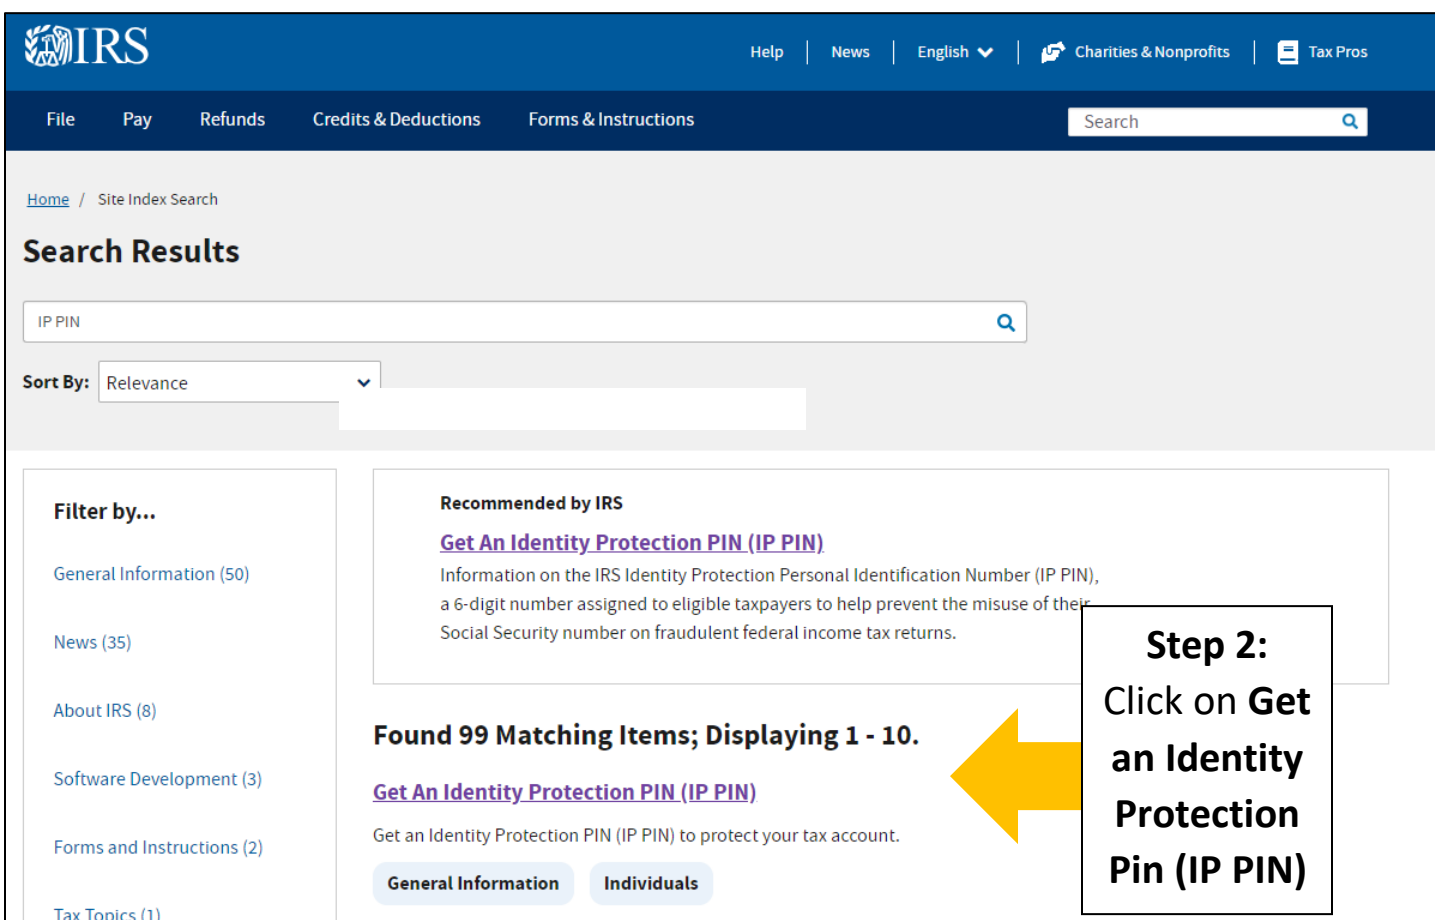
IRS

Help | News | English | Charities & Nonprofits | Tax Pros

File Pay Refunds Credits & Deductions Forms & Instructions

Search

Home / Site Index Search

Search Results

IP PIN

Sort By: Relevance

Filter by...

General Information (50)

News (35)

About IRS (8)

Software Development (3)

Forms and Instructions (2)

Tax Topics (1)

Recommended by IRS

Get An Identity Protection PIN (IP PIN)

Information on the IRS Identity Protection Personal Identification Number (IP PIN), a 6-digit number assigned to eligible taxpayers to help prevent the misuse of their Social Security number on fraudulent federal income tax returns.

Step 2: Click on Get an Identity Protection Pin (IP PIN)

Found 99 Matching Items; Displaying 1 - 10.

Get An Identity Protection PIN (IP PIN)

Get an Identity Protection PIN (IP PIN) to protect your tax account.

General Information Individuals